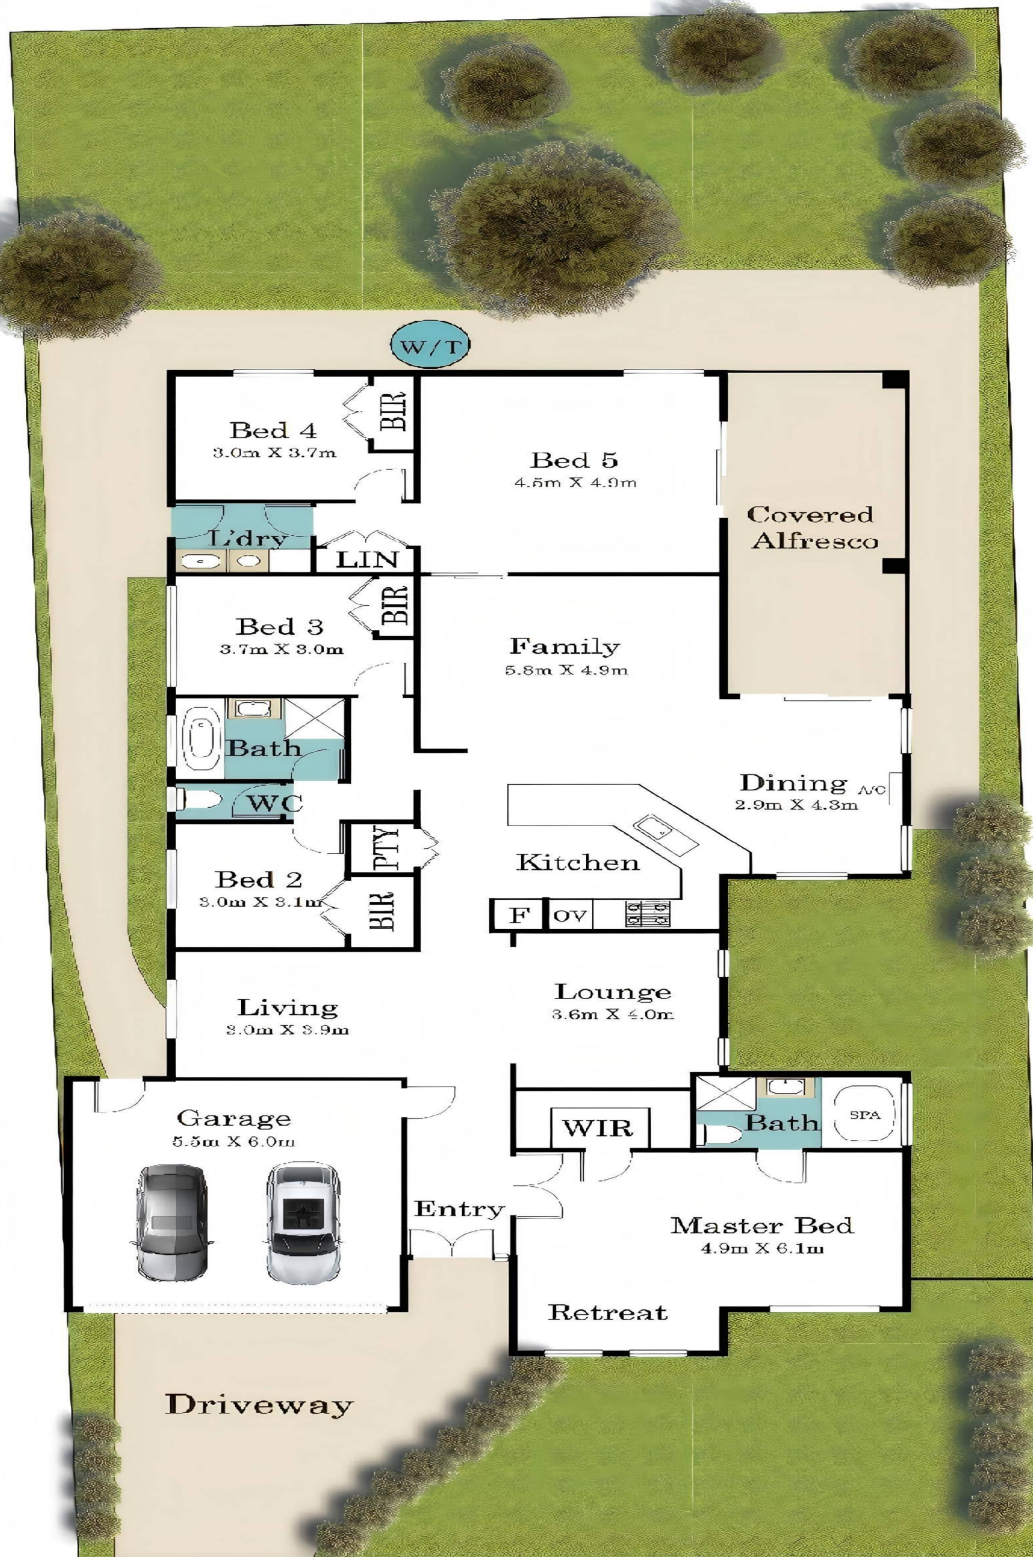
W/T

Bed 4
3.0m X 3.7m

BIR

Bed 5
4.5m X 4.9m

Covered Alfresco

L'dry

LIN

Bed 3
3.7m X 3.0m

BIR

Family
5.8m X 4.9m

Bath

WC

Dining A/C
2.9m X 4.3m

PTY

Kitchen

Bed 2
3.0m X 3.1m

BIR

F

OV

Living
3.0m X 3.9m

Lounge
3.6m X 4.0m

Garage
5.5m X 6.0m

WIR

Bath

SPA

Entry

Master Bed
4.9m X 6.1m

Retreat

Driveway